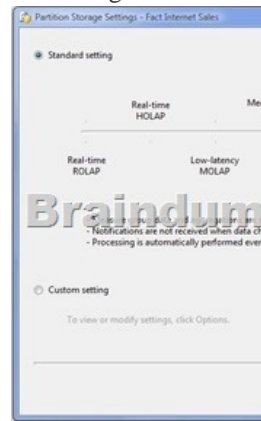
Partition Storage Settings - Fact Internet Sales

Standard setting

Real-time HOLAP

Me

Real-time ROLAP

Low-latency MOLAP

Braindum

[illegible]
- Notifications are not received when data ch
- Processing is automatically performed eve

Custom setting

To view or modify settings, click Options.